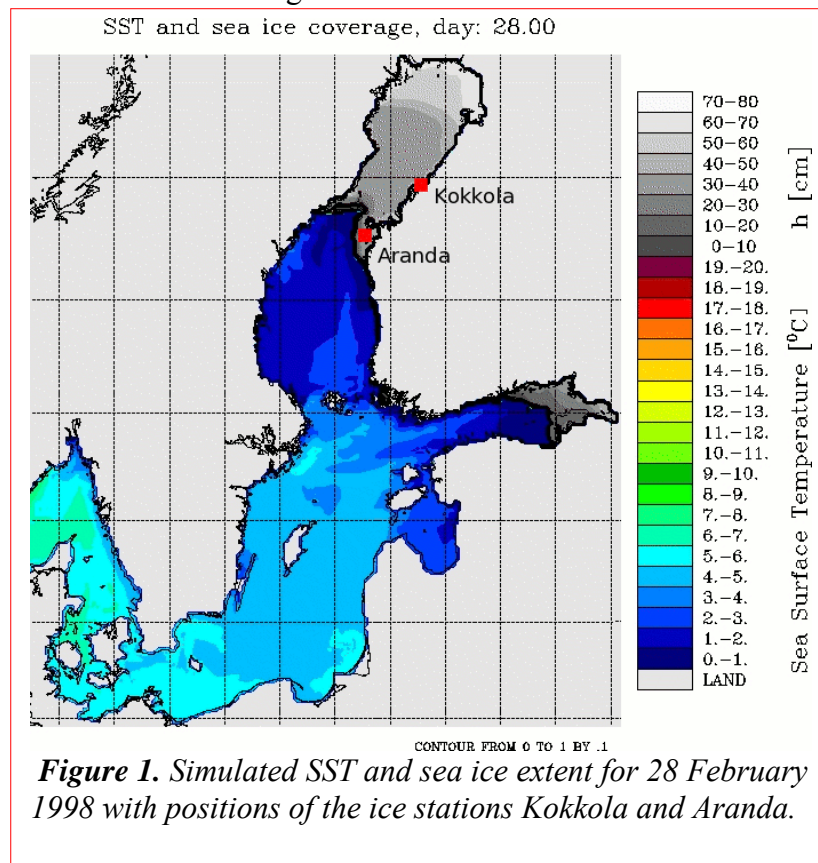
SST and sea ice coverage, day: 28.00

Kokkola

Aranda

70–80
60–70
50–60
40–50
30–40
20–30
10–20
0–10
19.–20.
18.–19.
17.–18.
16.–17.
15.–16.
14.–15.
13.–14.
12.–13.
11.–12.
10.–11.
9.–10.
8.–9.
7.–8.
6.–7.
5.–6.
4.–5.
3.–4.
2.–3.
1.–2.
0.–1.
LAND

h [cm]

Sea Surface Temperature [$^0$C]

CONTOUR FROM 0 TO 1 BY .1

**Figure 1.** Simulated SST and sea ice extent for 28 February 1998 with positions of the ice stations Kokkola and Aranda.